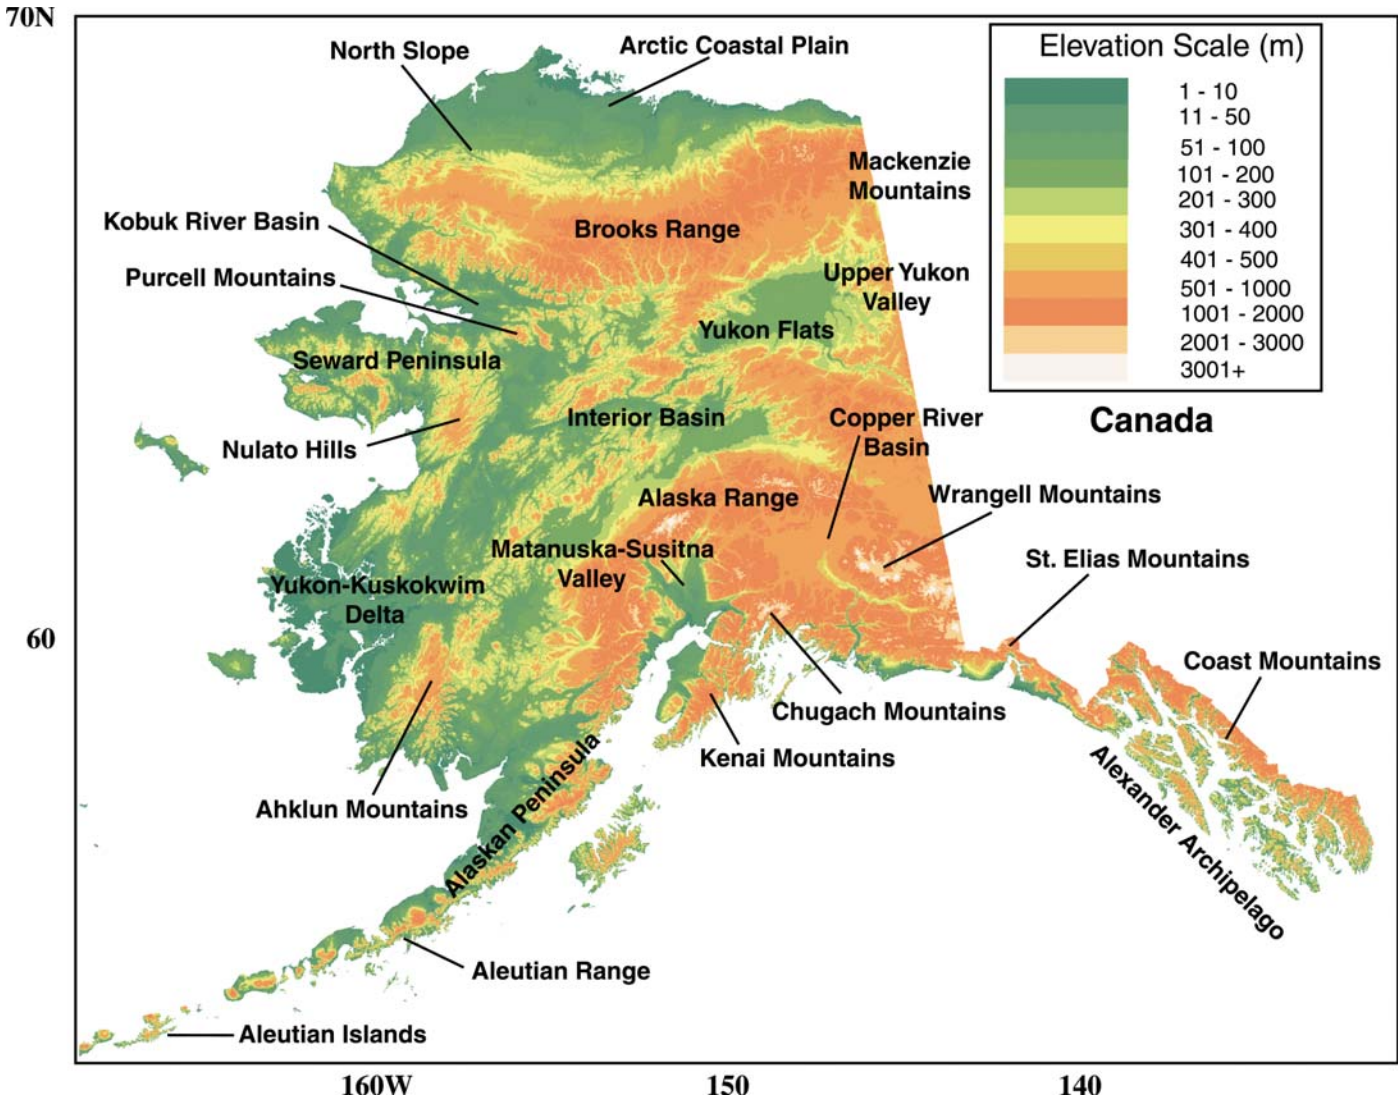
70N

North Slope

Arctic Coastal Plain

Elevation Scale (m)

| |
|---|
| 1 - 10 |
| 11 - 50 |
| 51 - 100 |
| 101 - 200 |
| 201 - 300 |
| 301 - 400 |
| 401 - 500 |
| 501 - 1000 |
| 1001 - 2000 |
| 2001 - 3000 |
| 3001+ |

Mackenzie Mountains

Kobuk River Basin

Brooks Range

Purcell Mountains

Upper Yukon Valley

Yukon Flats

Seward Peninsula

Interior Basin

Copper River Basin

Canada

Nulato Hills

Alaska Range

Wrangell Mountains

Matanuska-Susitna Valley

St. Elias Mountains

Yukon-Kuskokwim Delta

60

Coast Mountains

Chugach Mountains

Kenai Mountains

Alaskan Peninsula

Alexander Archipelago

Ahklun Mountains

Aleutian Range

Aleutian Islands

160W

150

140